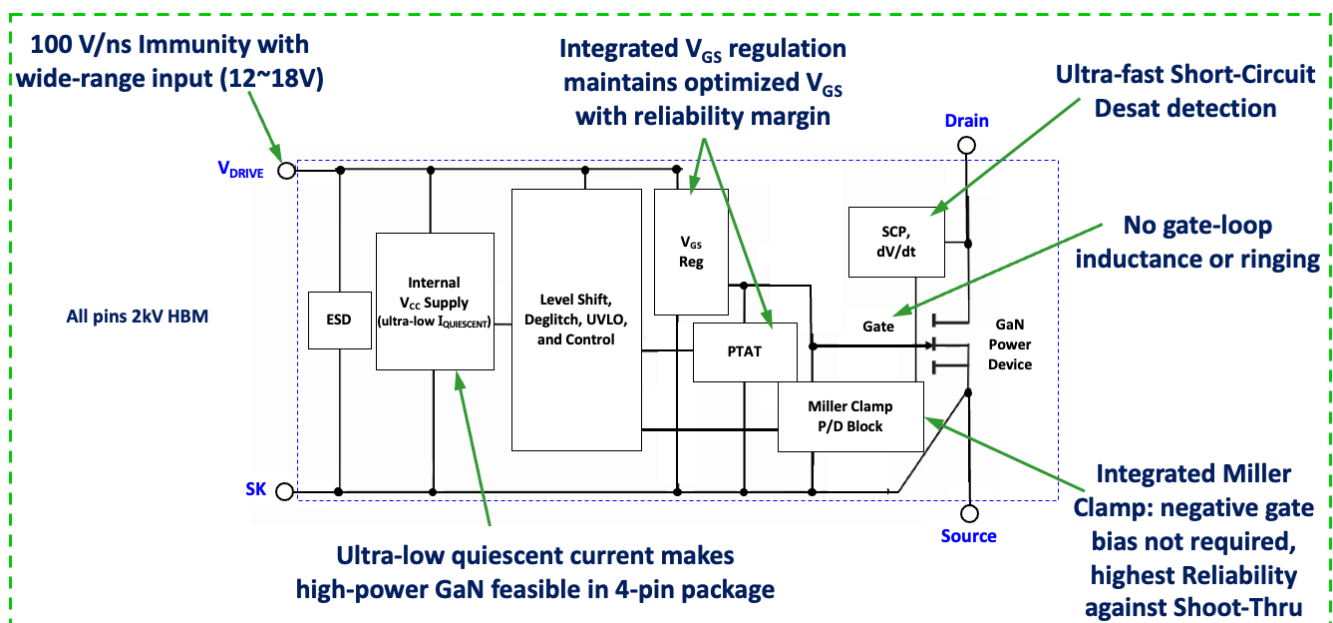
100 V/ns Immunity with wide-range input (12~18V)

Integrated $V_{GS}$ regulation maintains optimized $V_{GS}$ with reliability margin

Ultra-fast Short-Circuit Desat detection

Drain

$V_{DRIVE}$

No gate-loop inductance or ringing

SCP, dV/dt

$V_{GS}$ Reg

All pins 2kV HBM

ESD

Internal $V_{CC}$ Supply (ultra-low $I_{QUIESCENT}$)

Level Shift, Deglitch, UVLO, and Control

Gate

PTAT

GaN Power Device

Miller Clamp P/D Block

SK

Integrated Miller Clamp: negative gate bias not required, highest Reliability against Shoot-Thru

Source

Ultra-low quiescent current makes high-power GaN feasible in 4-pin package